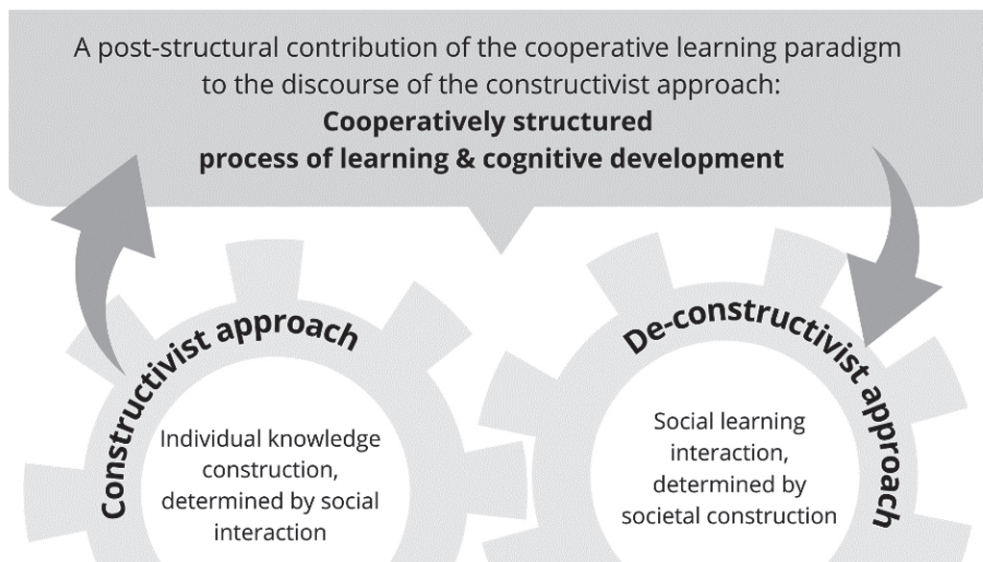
A post-structural contribution of the cooperative learning paradigm to the discourse of the constructivist approach:
**Cooperatively structured process of learning & cognitive development**

Constructivist approach

Individual knowledge construction, determined by social interaction

De-constructivist approach

Social learning interaction, determined by societal construction